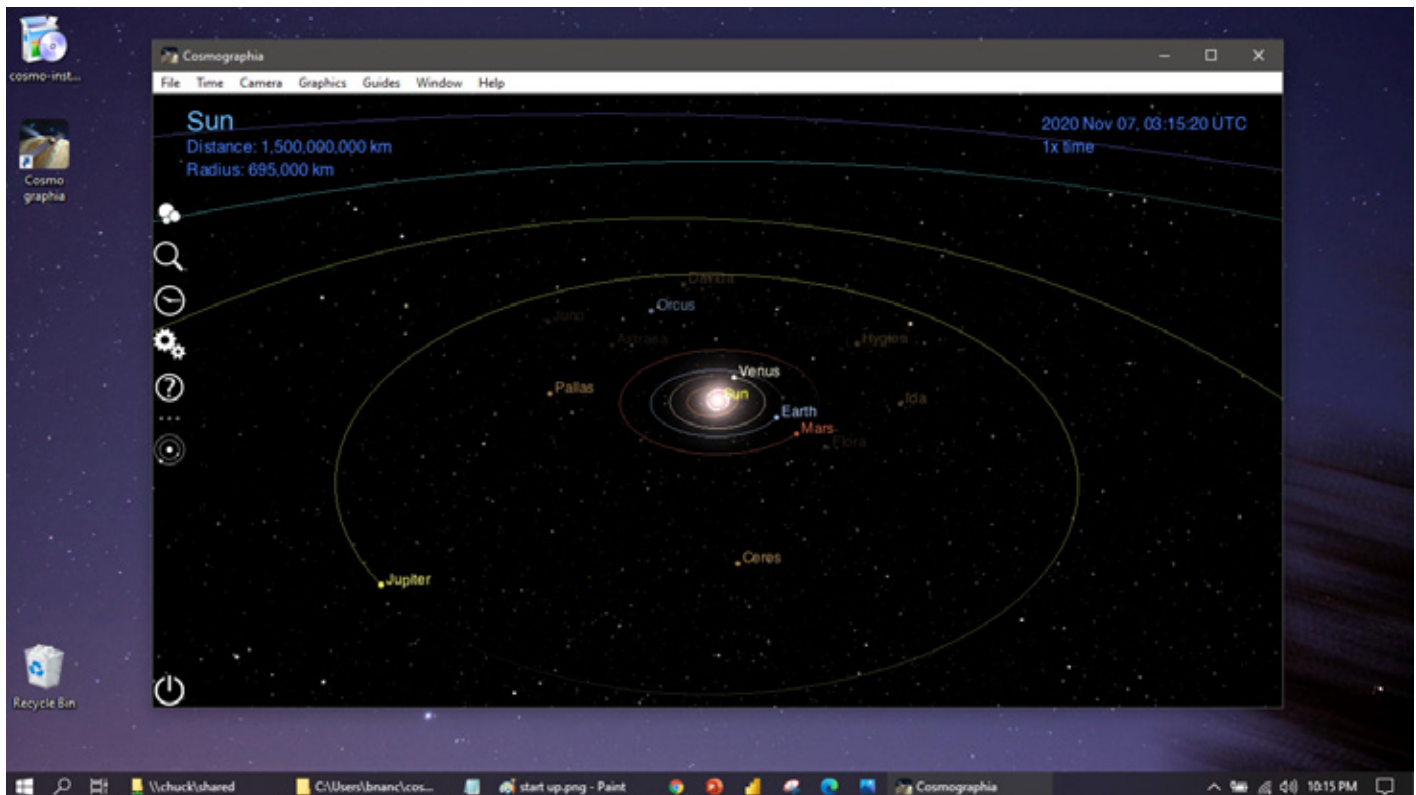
cosmo-inst...

Cosmo graphia

Recycle Bin

Cosmographia

File Time Camera Graphics Guides Window Help

Sun
Distance: 1,500,000,000 km
Radius: 695,000 km

2020 Nov 07, 03:15:20 UTC
1x time

Varuna
Orcus
Juno
Astraea
Hygiea
Venus
Pallas
Sun
Ida
Earth
Mars
Flora
Ceres
Jupiter

\\chuck\shared
C:\Users\bnanc\cos...
start up.png - Paint
Cosmographia
10:15 PM